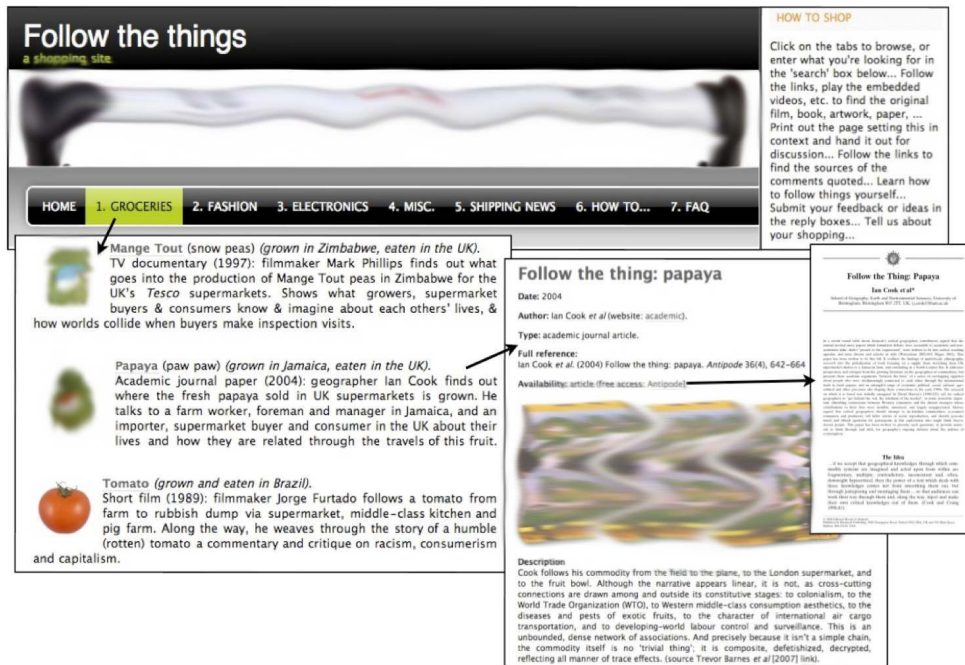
Follow the things
a shopping site

HOW TO SHOP

Click on the tabs to browse, or enter what you're looking for in the 'search' box below... Follow the links, play the embedded videos, etc. to find the original film, book, artwork, paper, ... Print out the page setting this in context and hand it out for discussion... Follow the links to find the sources of the comments quoted... Learn how to follow things yourself... Submit your feedback or ideas in the reply boxes... Tell us about your shopping...

HOME | 1. GROCERIES | 2. FASHION | 3. ELECTRONICS | 4. MISC. | 5. SHIPPING NEWS | 6. HOW TO... | 7. FAQ

Mange Tout (snow peas) *(grown in Zimbabwe, eaten in the UK).* TV documentary (1997): filmmaker Mark Phillips finds out what goes into the production of Mange Tout peas in Zimbabwe for the UK's *Tesco* supermarkets. Shows what growers, supermarket buyers & consumers know & imagine about each others' lives, & how worlds collide when buyers make inspection visits.

Papaya (paw paw) *(grown in Jamaica, eaten in the UK).* Academic journal paper (2004): geographer Ian Cook finds out where the fresh papaya sold in UK supermarkets is grown. He talks to a farm worker, foreman and manager in Jamaica, and an importer, supermarket buyer and consumer in the UK about their lives and how they are related through the travels of this fruit.

Tomato *(grown and eaten in Brazil).* Short film (1989): filmmaker Jorge Furtado follows a tomato from farm to rubbish dump via supermarket, middle-class kitchen and pig farm. Along the way, he weaves through the story of a humble (rotten) tomato a commentary and critique on racism, consumerism and capitalism.

Follow the thing: papaya

Date: 2004

Author: Ian Cook *et al* (website: academic).

Type: academic journal article.

Full reference:
Ian Cook *et al.* (2004) Follow the thing: papaya. *Antipode* 36(4), 642–664

Availability: article (free access: Antipode)

Description
Cook follows his commodity from the field to the plane, to the London supermarket, and to the fruit bowl. Although the narrative appears linear, it is not, as cross-cutting connections are drawn among and outside its constitutive stages: to colonialism, to the World Trade Organization (WTO), to Western middle-class consumption aesthetics, to the diseases and pests of exotic fruits, to the character of international air cargo transportation, and to developing-world labour control and surveillance. This is an unbounded, dense network of associations. And precisely because it isn't a simple chain, the commodity itself is no 'trivial thing'; it is composite, defetishized, decrypted, reflecting all manner of trace effects. (source Trevor Barnes *et al* [2007] link).

Follow the Thing: Papaya
Ian Cook et al*

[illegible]

The Idea

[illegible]